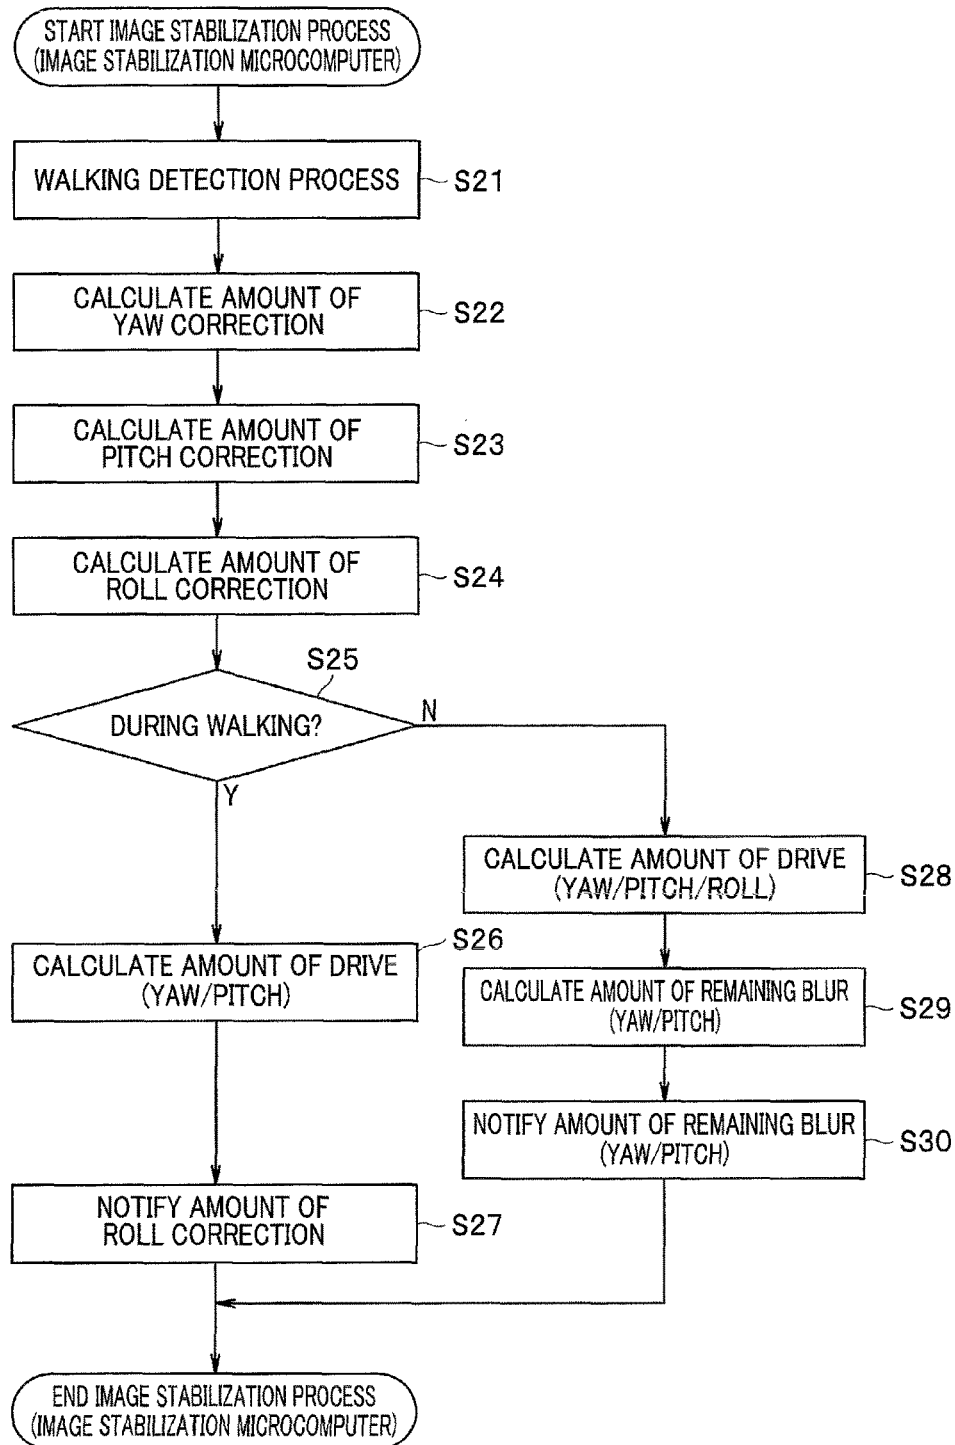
START IMAGE STABILIZATION PROCESS
(IMAGE STABILIZATION MICROCOMPUTER)

WALKING DETECTION PROCESS
S21

CALCULATE AMOUNT OF YAW CORRECTION
S22

CALCULATE AMOUNT OF PITCH CORRECTION
S23

CALCULATE AMOUNT OF ROLL CORRECTION
S24

S25
DURING WALKING?
N
Y

CALCULATE AMOUNT OF DRIVE (YAW/PITCH/ROLL)
S28

CALCULATE AMOUNT OF DRIVE (YAW/PITCH)
S26

CALCULATE AMOUNT OF REMAINING BLUR (YAW/PITCH)
S29

NOTIFY AMOUNT OF REMAINING BLUR (YAW/PITCH)
S30

NOTIFY AMOUNT OF ROLL CORRECTION
S27

END IMAGE STABILIZATION PROCESS
(IMAGE STABILIZATION MICROCOMPUTER)